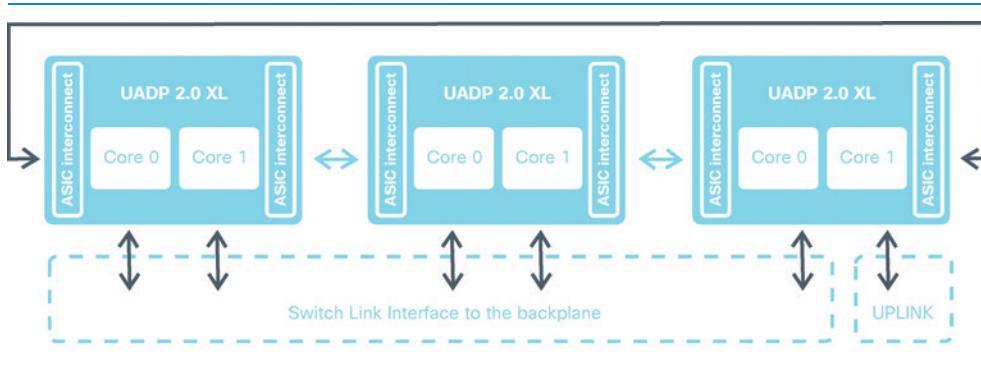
ASIC interconnect

UADP 2.0 XL

ASIC interconnect

Core 0

Core 1

ASIC interconnect

UADP 2.0 XL

ASIC interconnect

Core 0

Core 1

ASIC interconnect

UADP 2.0 XL

ASIC interconnect

Core 0

Core 1

Switch Link Interface to the backplane

UPLINK